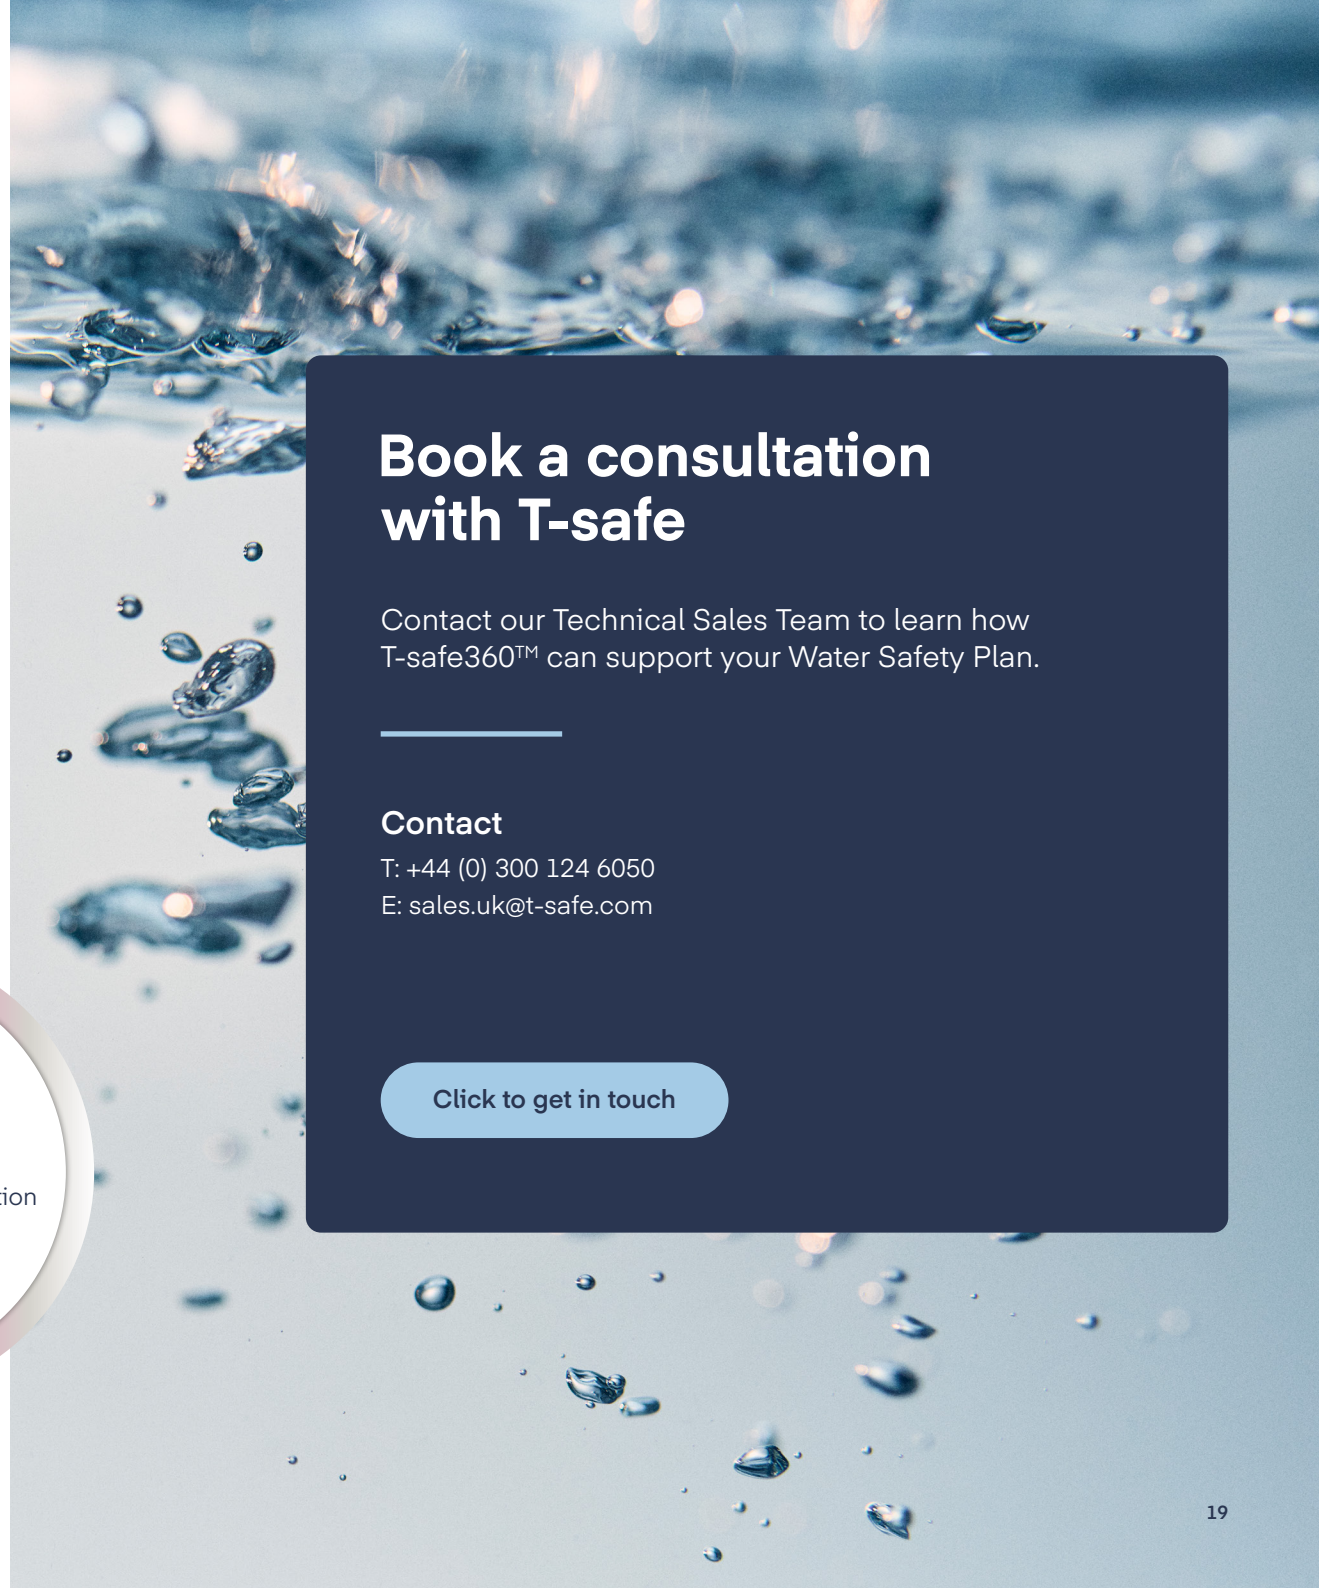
Book a consultation with T-safe

Contact our Technical Sales Team to learn how T-safe360™ can support your Water Safety Plan.

Contact

T: +44 (0) 300 124 6050
E: sales.uk@t-safe.com

Click to get in touch

tion

19